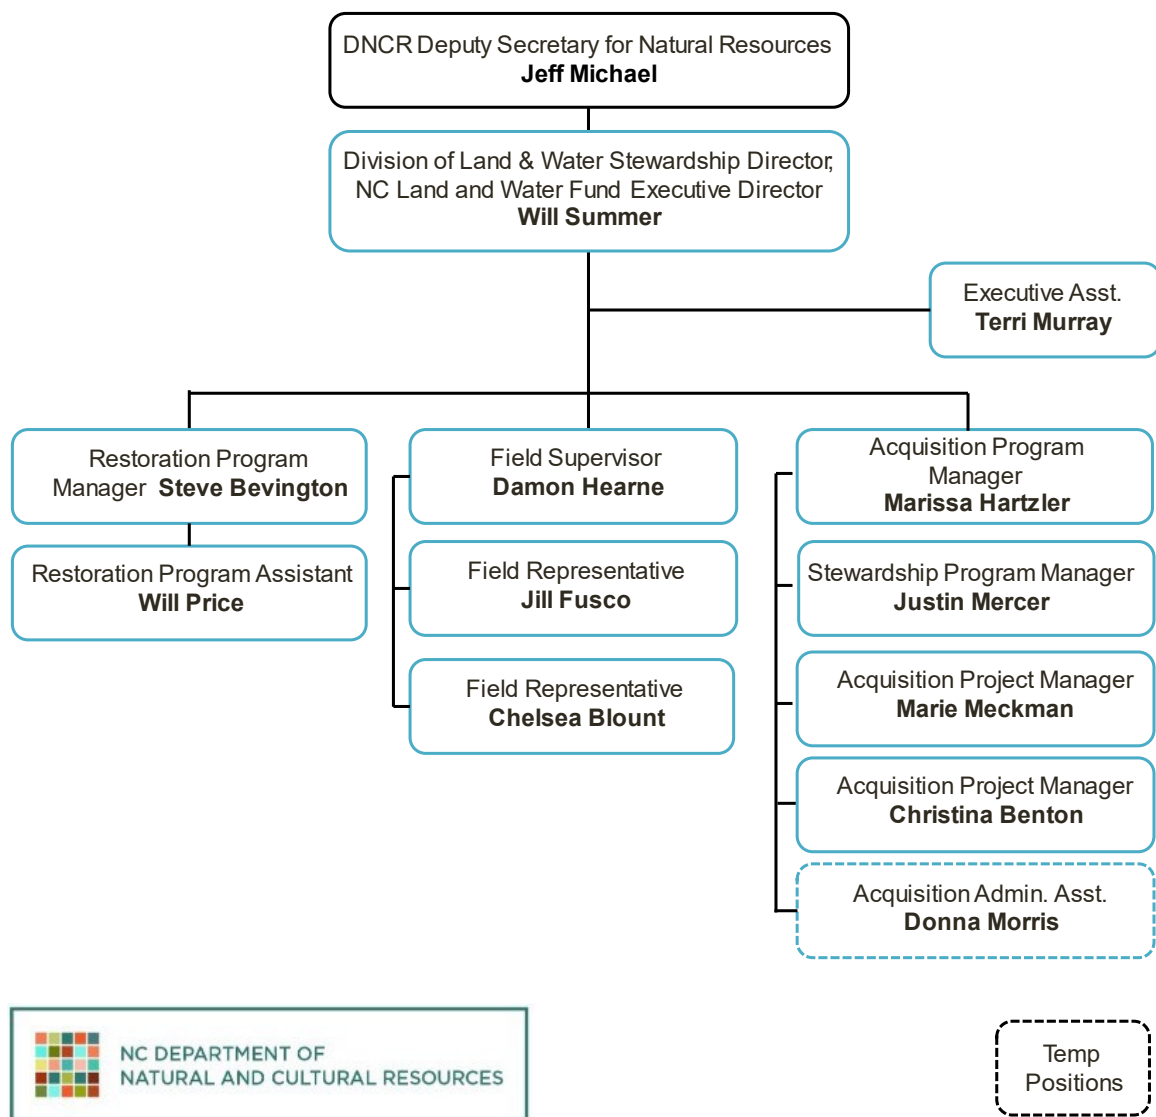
DNCR Deputy Secretary for Natural Resources
**Jeff Michael**

Division of Land & Water Stewardship Director, NC Land and Water Fund Executive Director
**Will Summer**

Executive Asst.
**Terri Murray**

Restoration Program Manager **Steve Bevington**

Restoration Program Assistant
**Will Price**

Field Supervisor
**Damon Hearne**

Field Representative
**Jill Fusco**

Field Representative
**Chelsea Blount**

Acquisition Program Manager
**Marissa Hartzler**

Stewardship Program Manager
**Justin Mercer**

Acquisition Project Manager
**Marie Meckman**

Acquisition Project Manager
**Christina Benton**

Acquisition Admin. Asst.
**Donna Morris**

NC DEPARTMENT OF NATURAL AND CULTURAL RESOURCES

Temp Positions